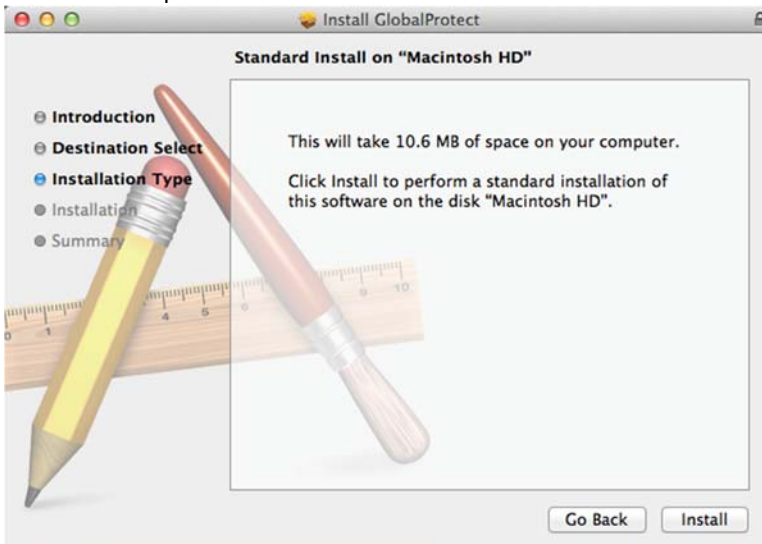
Install GlobalProtect

Standard Install on “Macintosh HD”

Introduction
Destination Select
Installation Type
Installation
Summary

This will take 10.6 MB of space on your computer.

Click Install to perform a standard installation of this software on the disk “Macintosh HD”.

Go Back
Install